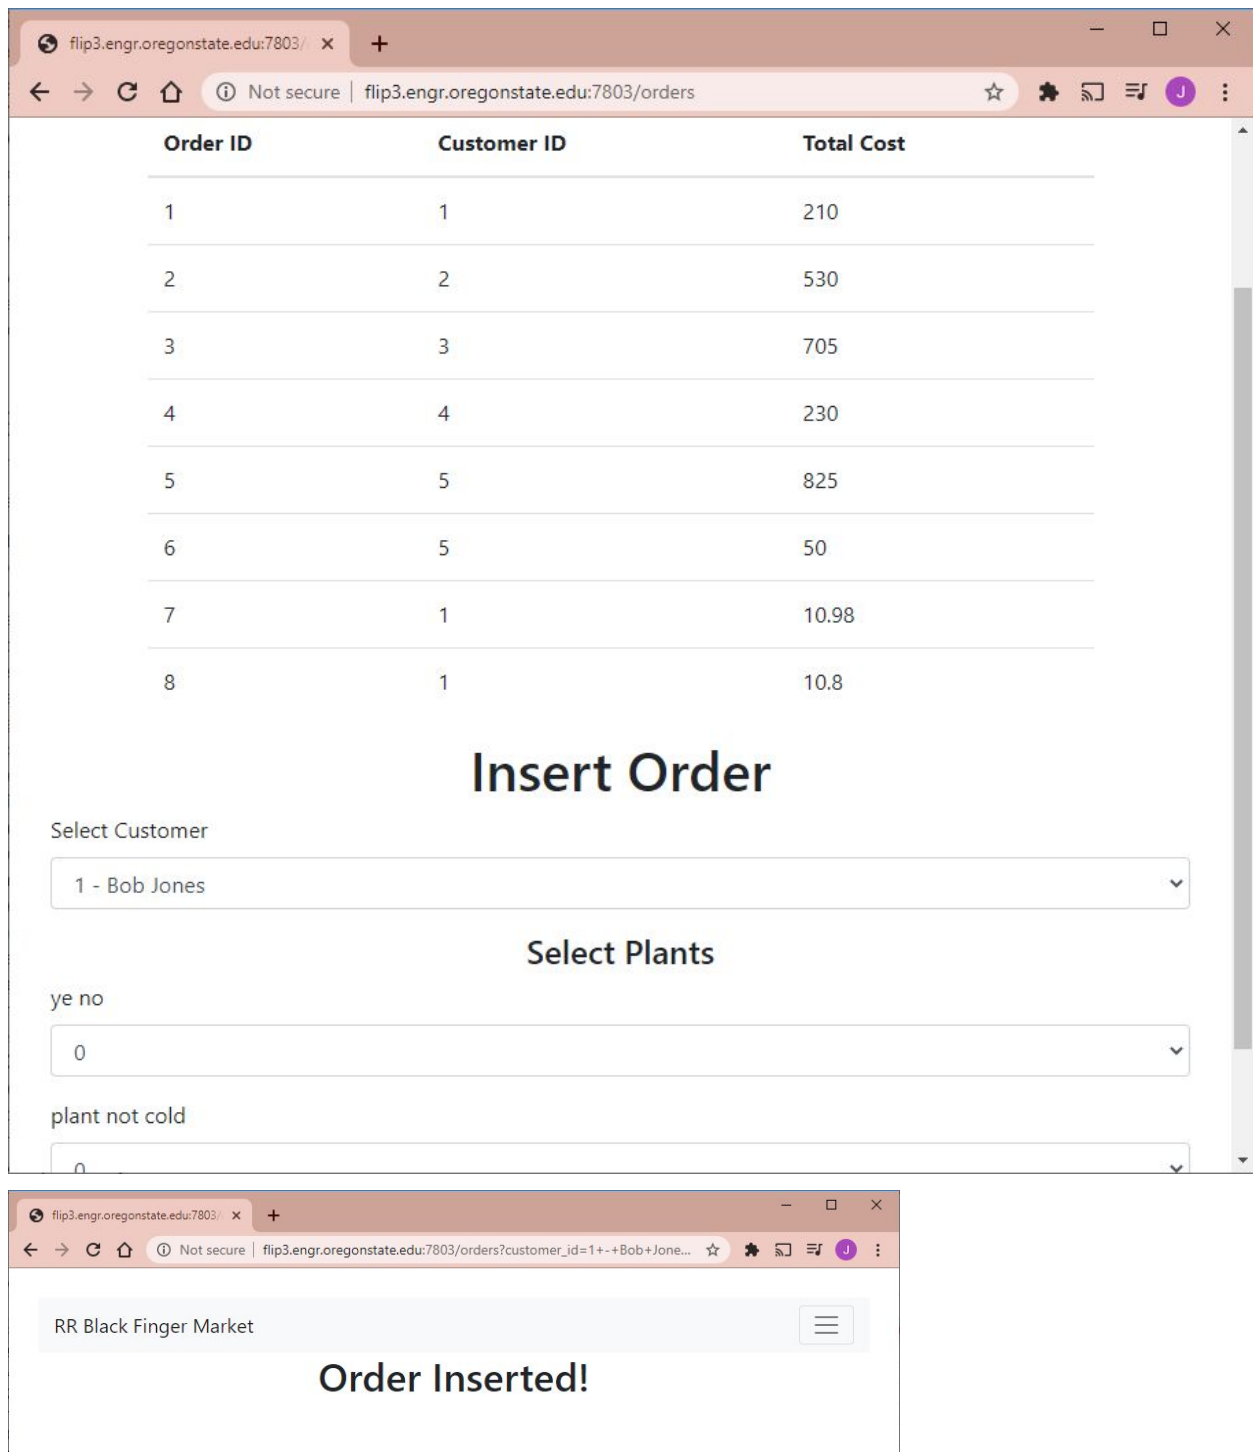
flip3.engr.oregonstate.edu:7803/ ×
+
Not secure | flip3.engr.oregonstate.edu:7803/orders
J

| Order ID | Customer ID | Total Cost |
|---|---|---|
| 1 | 1 | 210 |
| 2 | 2 | 530 |
| 3 | 3 | 705 |
| 4 | 4 | 230 |
| 5 | 5 | 825 |
| 6 | 5 | 50 |
| 7 | 1 | 10.98 |
| 8 | 1 | 10.8 |

Insert Order

Select Customer

1 - Bob Jones

Select Plants

ye no

0

plant not cold

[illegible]

flip3.engr.oregonstate.edu:7803/ ×
+
Not secure | flip3.engr.oregonstate.edu:7803/orders?customer_id=1+-+Bob+Jone...
J

RR Black Finger Market

Order Inserted!